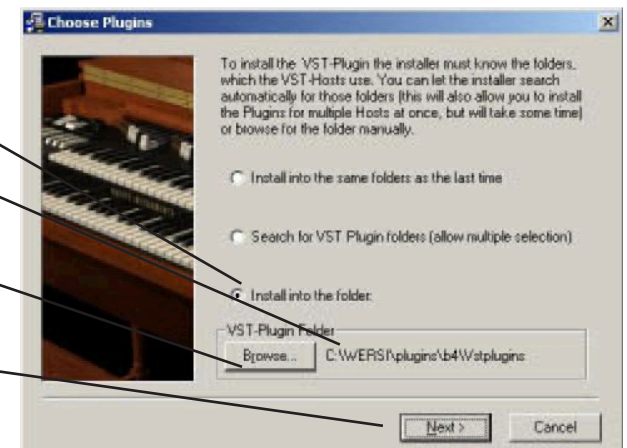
Choose Plugins

To install the VST-Plugin the installer must know the folders, which the VST-Hosts use. You can let the installer search automatically for those folders (this will also allow you to install the Plugins for multiple Hosts at once, but will take some time) or browse for the folder manually.

Install into the same folders as the last time

Search for VST Plugin folders (allow multiple selection)

Install into the folder:

VST-Plugin Folder

Browse...

C:\WERSI\plugins\b4\Vstplugins

Next >

Cancel